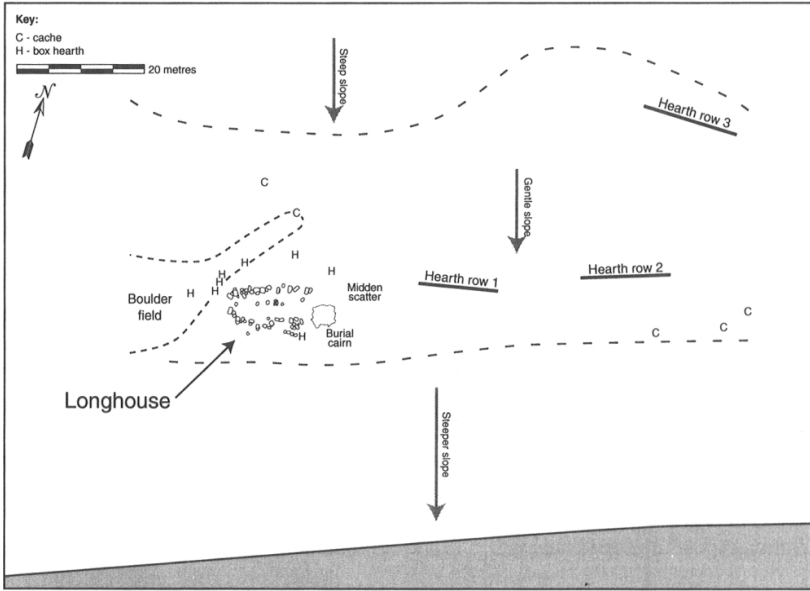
Key:
C - cache
H - box hearth

20 metres

N

Steep slope

Hearth row 3

C

Gentle slope

C

H

H

H

H

H

H

Boulder field

Midden scatter

Hearth row 1

Hearth row 2

Burial cairn

H

C

C

C

Longhouse

Steeper slope